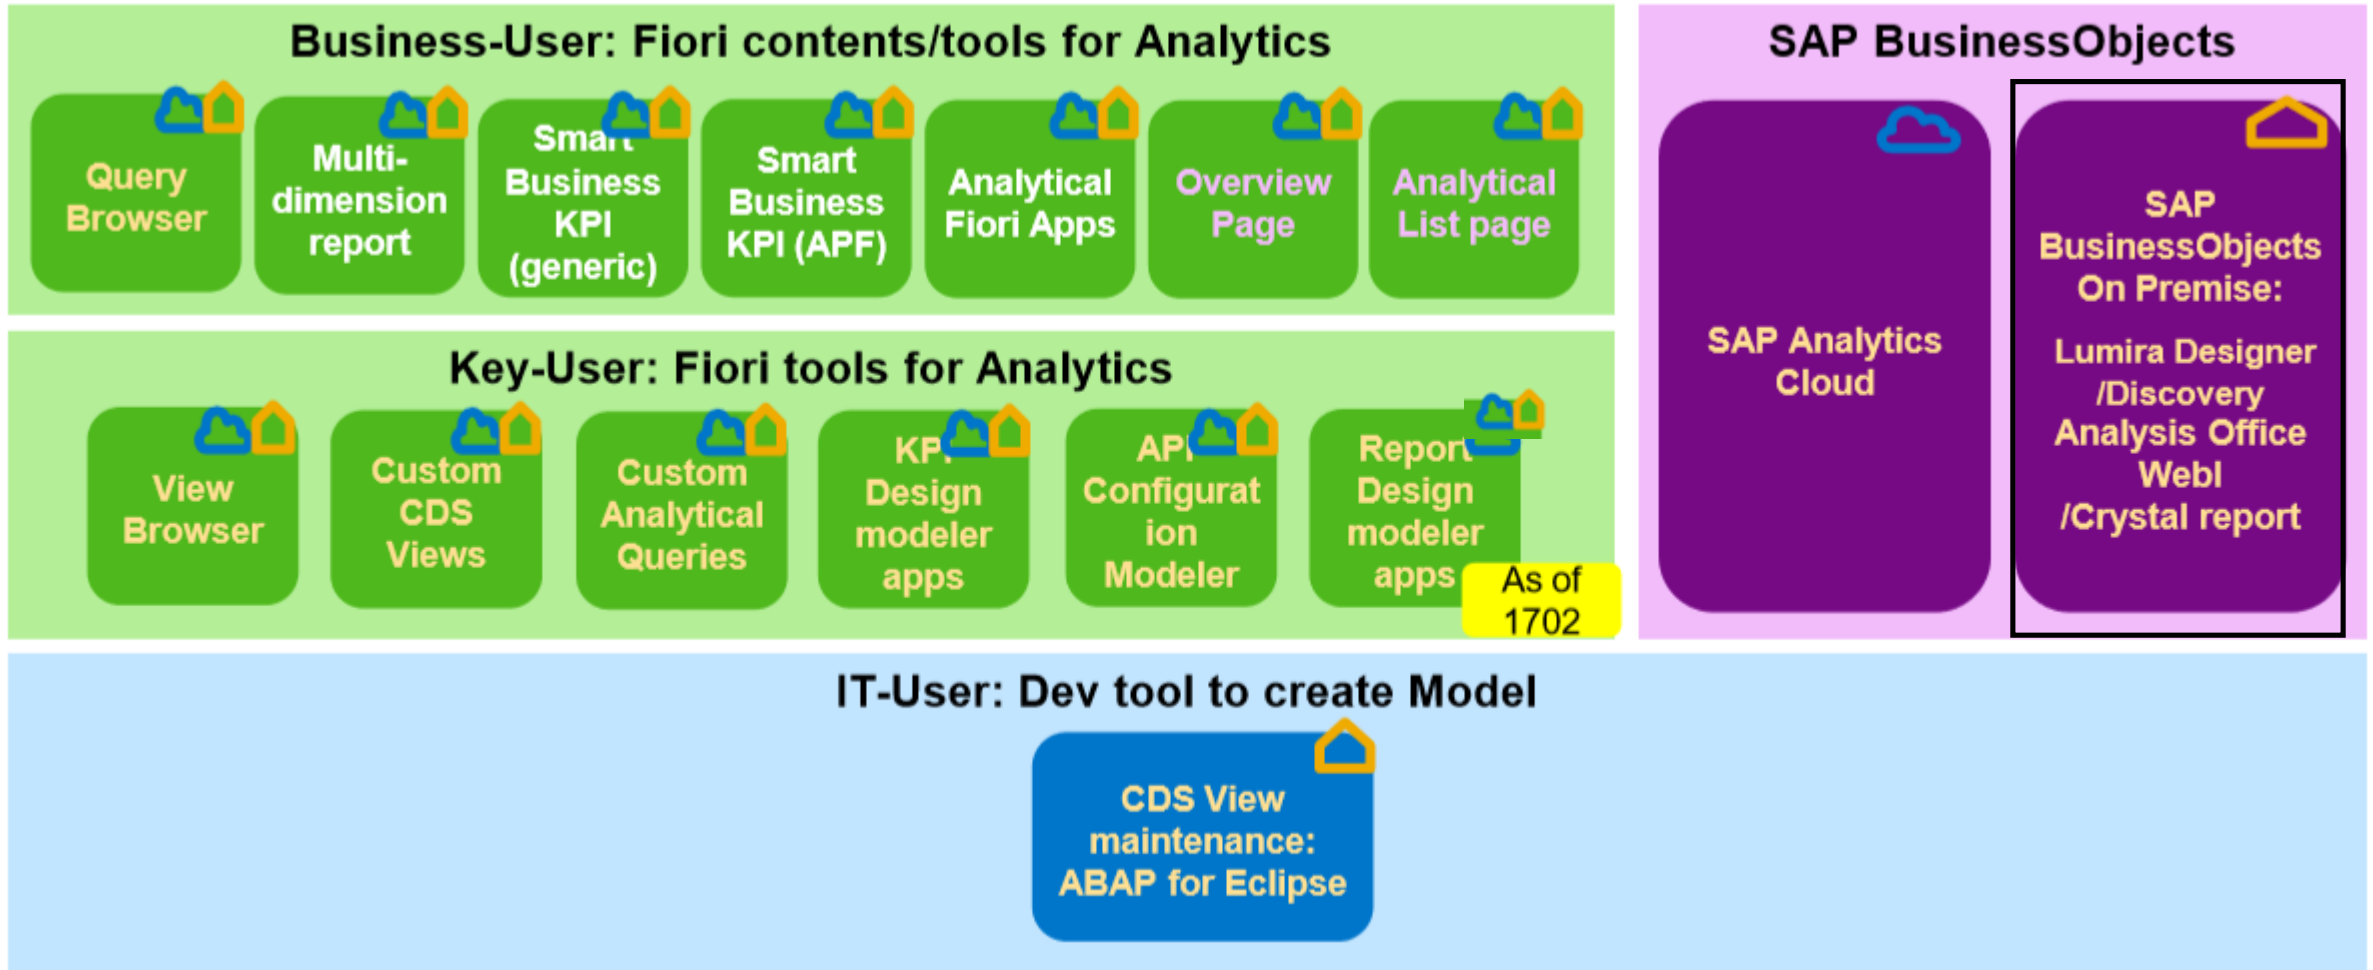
Business-User: Fiori contents/tools for Analytics

Query Browser

Multi-dimension report

Smart Business KPI (generic)

Smart Business KPI (APF)

Analytical Fiori Apps

Overview Page

Analytical List page

SAP BusinessObjects

SAP Analytics Cloud

SAP BusinessObjects On Premise:

Lumira Designer /Discovery Analysis Office Webl /Crystal report

Key-User: Fiori tools for Analytics

View Browser

Custom CDS Views

Custom Analytical Queries

KPI Design modeler apps

APF Configurat ion Modeler

Report Design modeler apps

As of 1702

IT-User: Dev tool to create Model

CDS View maintenance: ABAP for Eclipse